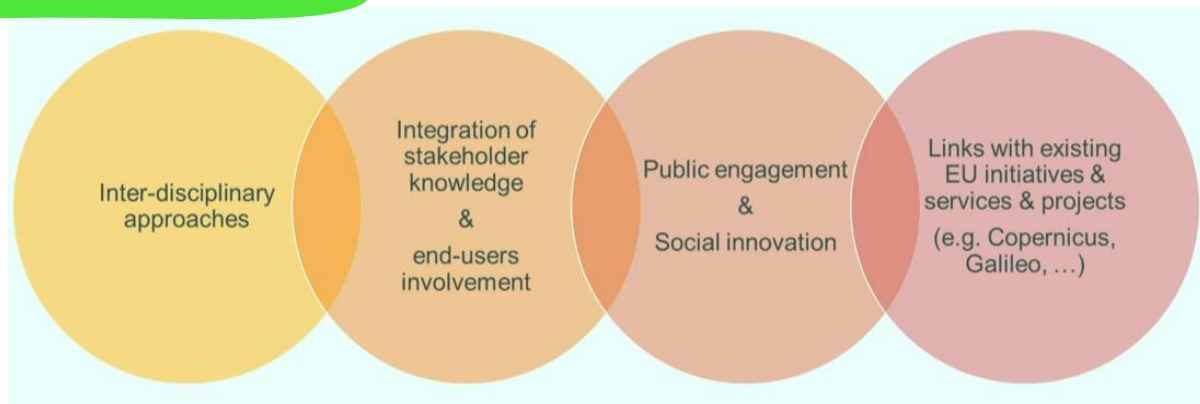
Inter-disciplinary approaches

Integration of stakeholder knowledge
&
end-users involvement

Public engagement
&
Social innovation

Links with existing EU initiatives & services & projects
(e.g. Copernicus, Galileo, …)